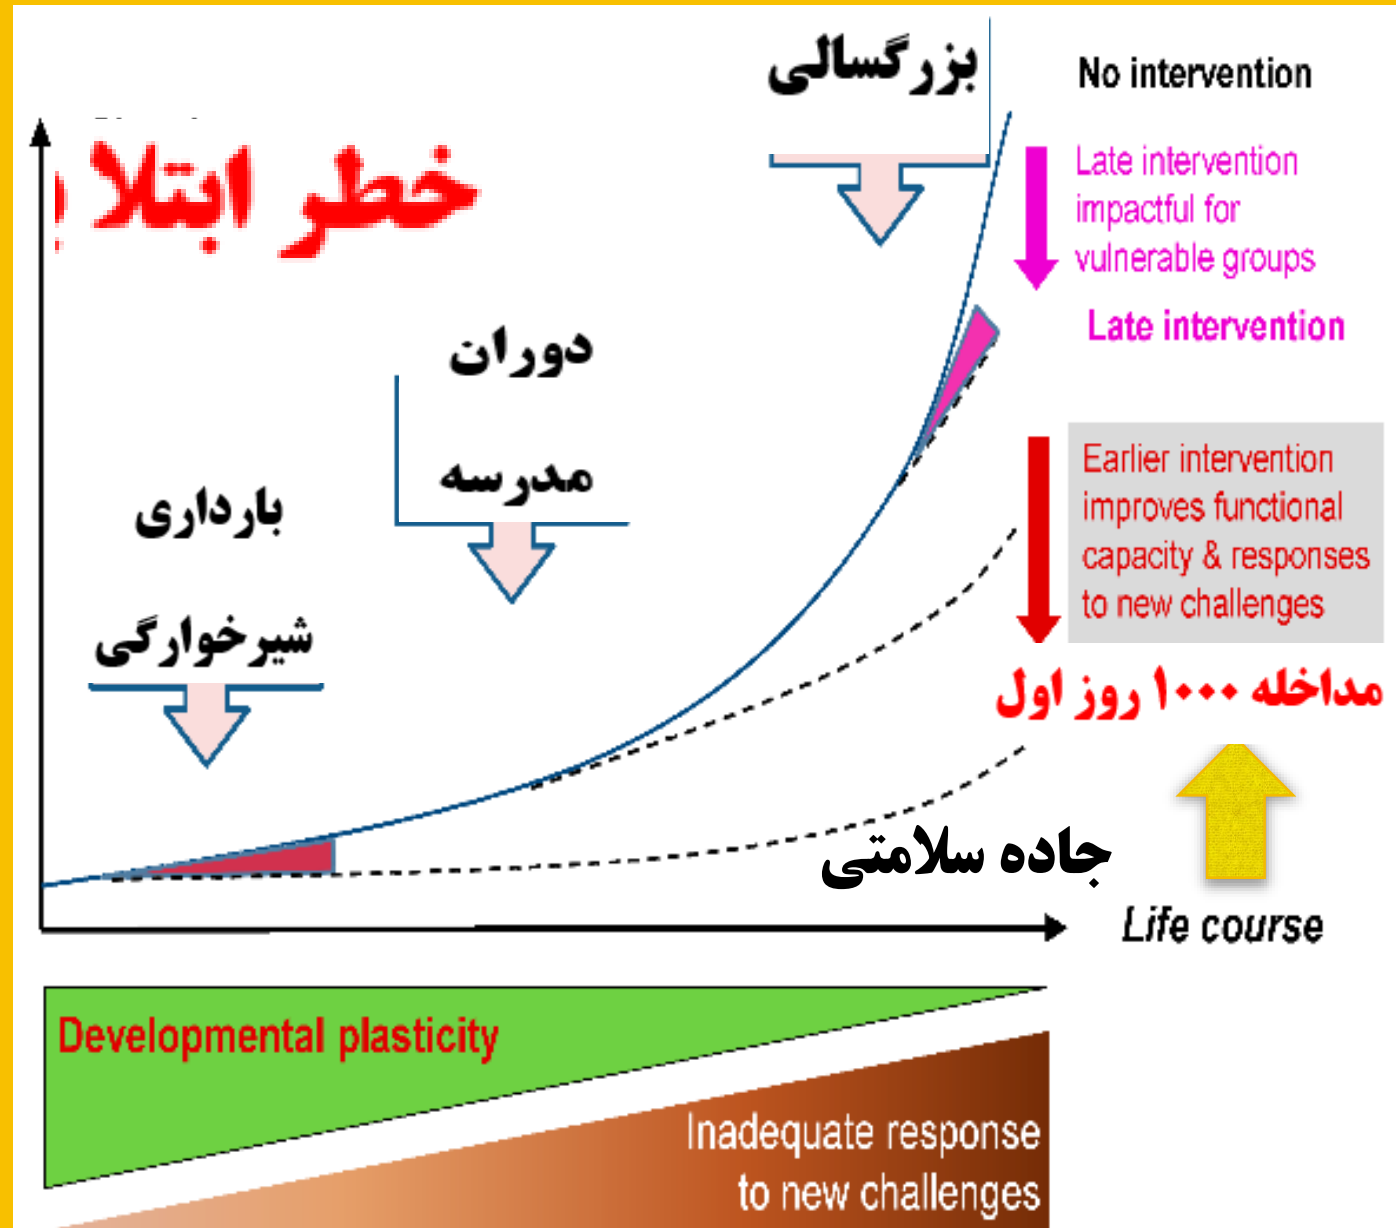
بزرگسالی

No intervention

خطر ابتلا

Late intervention impactful for vulnerable groups

Late intervention

دوران مدرسه

بارداری

شیرخوارگی

Earlier intervention improves functional capacity & responses to new challenges

مداخله ۱۰۰۰ روز اول

جاده سلامتی

Life course

Developmental plasticity

Inadequate response to new challenges